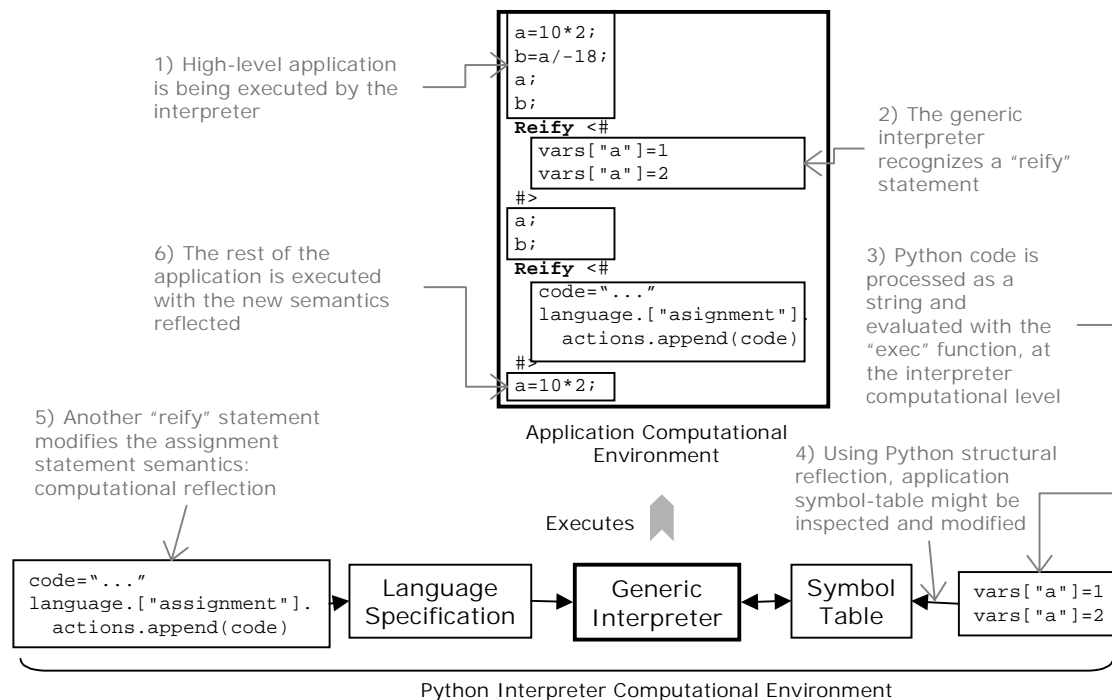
a=10*2;
b=a/-18;
a;
b;
Reify <#
vars["a"]=1
vars["a"]=2
#>
a;
b;
Reify <#
code="..."
language.["asignment"].
actions.append(code)
#>
a=10*2;

1) High-level application is being executed by the interpreter

2) The generic interpreter recognizes a "reify" statement

6) The rest of the application is executed with the new semantics reflected

3) Python code is processed as a string and evaluated with the "exec" function, at the interpreter computational level

Application Computational Environment

5) Another "reify" statement modifies the assignment statement semantics: computational reflection

4) Using Python structural reflection, application symbol-table might be inspected and modified

Executes

code="..."
language.["assignment"].
actions.append(code)

Language Specification

Generic Interpreter

Symbol Table

vars["a"]=1
vars["a"]=2

Python Interpreter Computational Environment